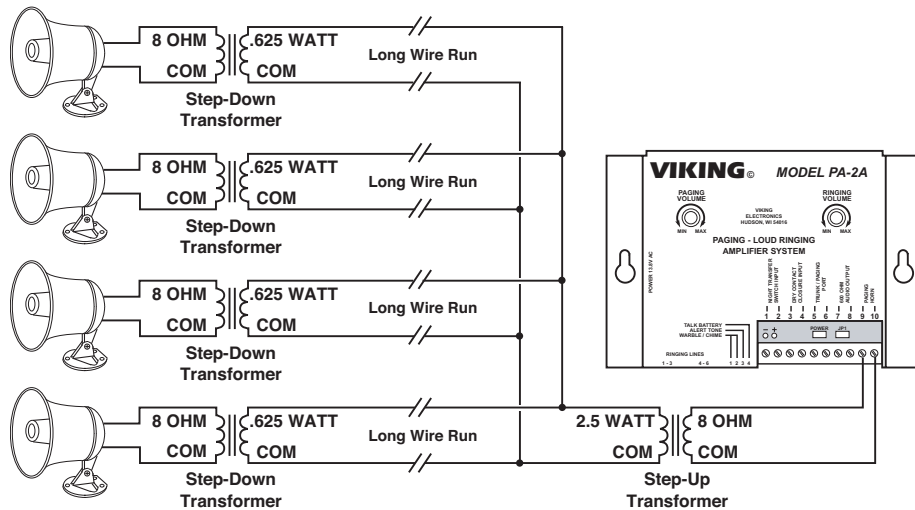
8 OHM
COM
.625 WATT
COM
Long Wire Run
Step-Down Transformer

8 OHM
COM
.625 WATT
COM
Long Wire Run
Step-Down Transformer

8 OHM
COM
.625 WATT
COM
Long Wire Run
Step-Down Transformer

8 OHM
COM
.625 WATT
COM
Long Wire Run
Step-Down Transformer

VIKING©
MODEL PA-2A
PAGING VOLUME
MIN MAX
VIKING ELECTRONICS HUDSON, WI 54016
RINGING VOLUME
MIN MAX
PAGING - LOUD RINGING AMPLIFIER SYSTEM
POWER 13.8V AC
NIGHT TRANSFER SWITCH INPUT
DRY CONTACT CLOSURE INPUT
TRUNK / PAGING PORT
600 OHM AUDIO OUTPUT
PAGING HORN
1 2 3 4 5 6 7 8 9 10
TALK BATTERY
ALERT TONE
WARBLE / CHIME
RINGING LINES
1 - 3 4 - 6
1 2 3 4
− +
POWER
JP1

2.5 WATT
COM
8 OHM
COM
Step-Up Transformer